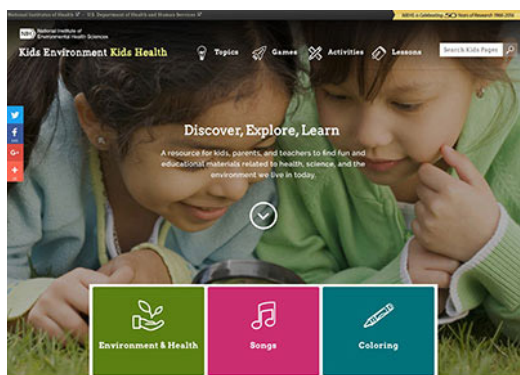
National Institutes of Health | U.S. Department of Health and Human Services

NIEHS is Celebrating 50 Years of Research 1966-2016

NIH National Institute of Environmental Health Sciences

Kids Environment Kids Health

Topics Games Activities Lessons

Search Kids Pages

G+

+

Discover, Explore, Learn

A resource for kids, parents, and teachers to find fun and educational materials related to health, science, and the environment we live in today.

Environment & Health

Songs

Coloring